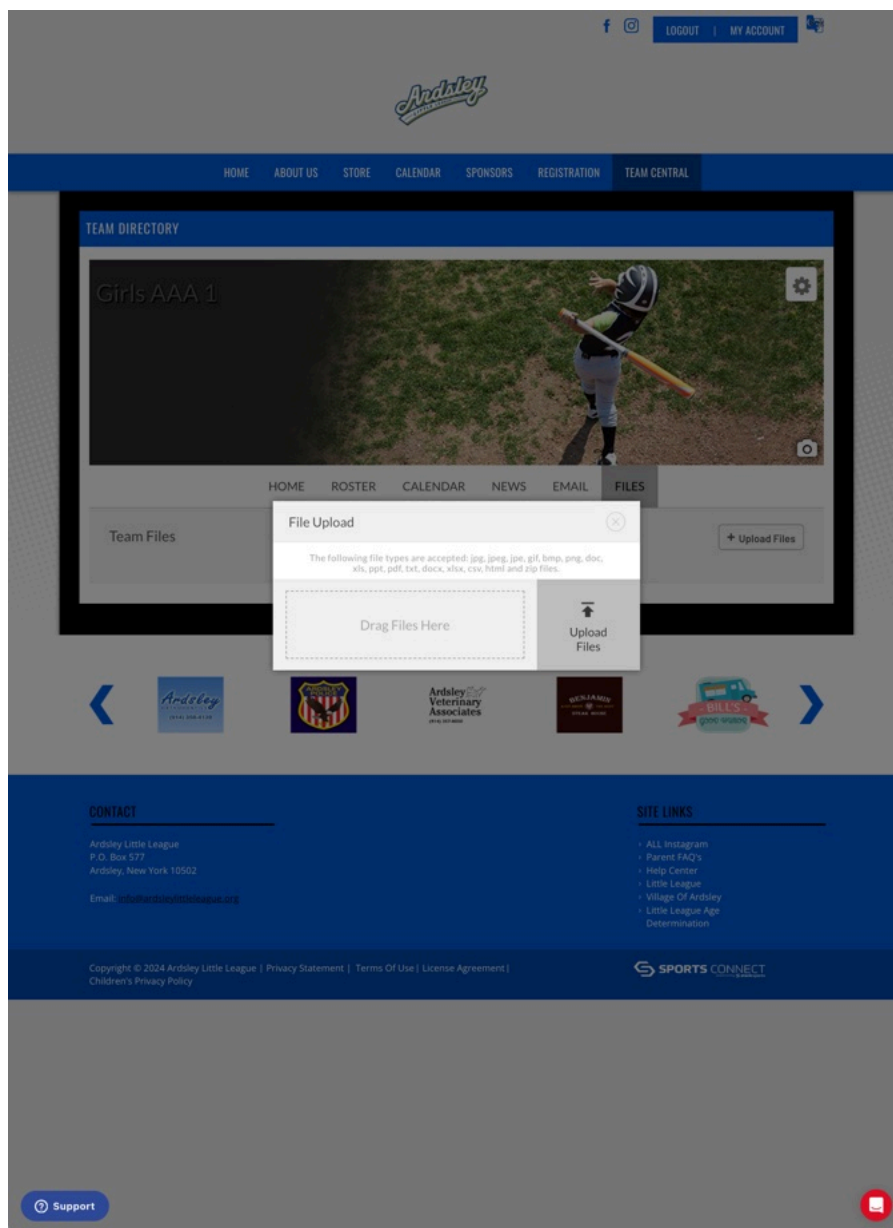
LOGOUT | MY ACCOUNT

Ardsley

HOME ABOUT US STORE CALENDAR SPONSORS REGISTRATION TEAM CENTRAL

TEAM DIRECTORY

Girls AAA 1

HOME ROSTER CALENDAR NEWS EMAIL FILES

Team Files

+ Upload Files

File Upload

The following file types are accepted: jpg, jpeg, jpe, gif, bmp, png, doc, xls, ppt, pdf, txt, docx, xlsx, csv, html and zip files.

Drag Files Here

Upload Files

Ardsley

Ardsley Veterinary Associates

BENJAMIN STEAK HOUSE

BILL'S

CONTACT

Ardsley Little League
P.O. Box 577
Ardsley, New York 10502

Email: info@ardsleylittleleague.org

SITE LINKS

ALL Instagram
Parent FAQ's
Help Center
Little League
Village Of Ardsley
Little League Age Determination

Copyright © 2024 Ardsley Little League | Privacy Statement | Terms Of Use | License Agreement | Children's Privacy Policy

SPORTS CONNECT

Support